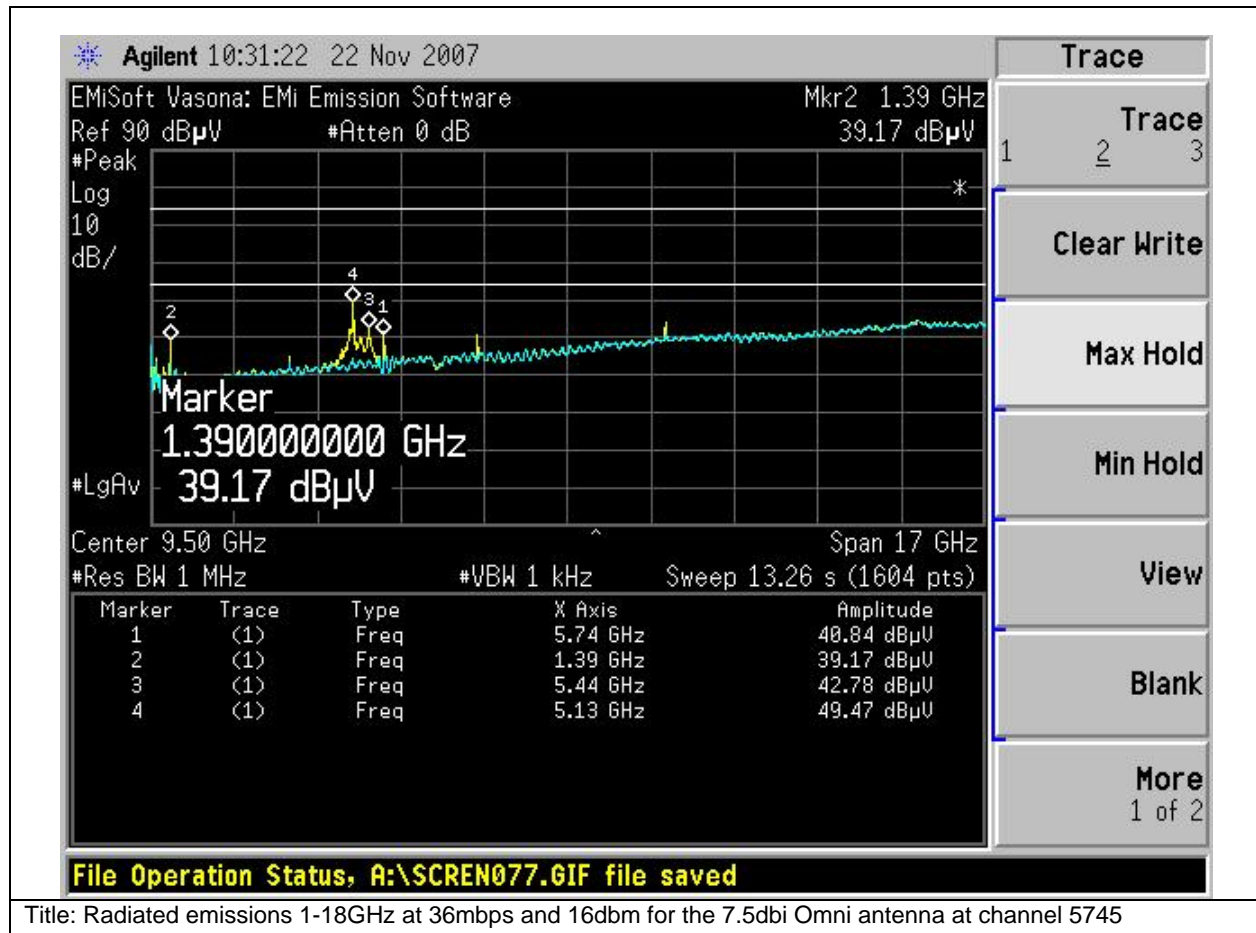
Agilent 10:31:22 22 Nov 2007

EMiSoft Vasona: EMi Emission Software
Ref 90 dBμV #Atten 0 dB
Mkr2 1.39 GHz
39.17 dBμV

#Peak
Log
10
dB/

4
2
3
1

Marker
1.390000000 GHz
#LgAv 39.17 dBμV

Center 9.50 GHz
Span 17 GHz
#Res BW 1 MHz #VBW 1 kHz Sweep 13.26 s (1604 pts)

| Marker | Trace | Type | X Axis | Amplitude |
|---|---|---|---|---|
| 1 | (1) | Freq | 5.74 GHz | 40.84 dBμV |
| 2 | (1) | Freq | 1.39 GHz | 39.17 dBμV |
| 3 | (1) | Freq | 5.44 GHz | 42.78 dBμV |
| 4 | (1) | Freq | 5.13 GHz | 49.47 dBμV |

Trace
Trace
1 2 3
Clear Write
Max Hold
Min Hold
View
Blank
More
1 of 2

File Operation Status, A:\SCREN077.GIF file saved

Title: Radiated emissions 1-18GHz at 36mbps and 16dbm for the 7.5dbi Omni antenna at channel 5745